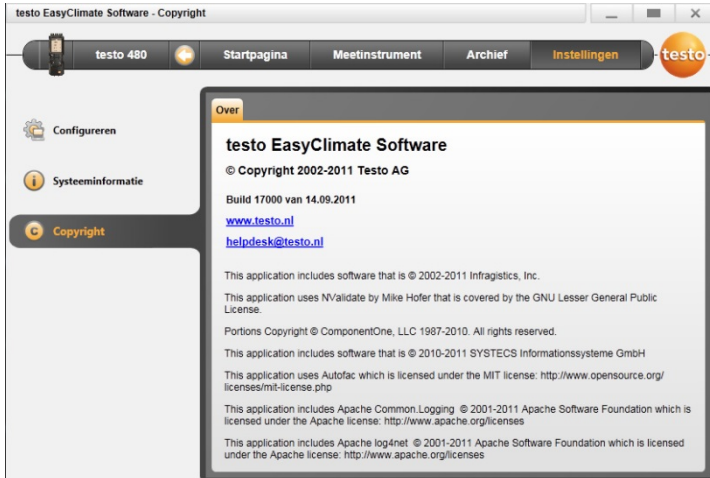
testo EasyClimate Software - Copyright

testo 480

Startpagina

Meetinstrument

Archief

Instellingen

testo

Configureren

Systeeminformatie

Copyright

Over

testo EasyClimate Software

© Copyright 2002-2011 Testo AG

Build 17000 van 14.09.2011

www.testo.nl

helpdesk@testo.nl

This application includes software that is © 2002-2011 Infragistics, Inc.

This application uses NValidate by Mike Hofer that is covered by the GNU Lesser General Public License.

Portions Copyright © ComponentOne, LLC 1987-2010. All rights reserved.

This application includes software that is © 2010-2011 SYSTECS Informationssysteme GmbH

This application uses Autofac which is licensed under the MIT license: http://www.opensource.org/licenses/mit-license.php

This application includes Apache Common.Logging © 2001-2011 Apache Software Foundation which is licensed under the Apache license: http://www.apache.org/licenses

This application includes Apache log4net © 2001-2011 Apache Software Foundation which is licensed under the Apache license: http://www.apache.org/licenses